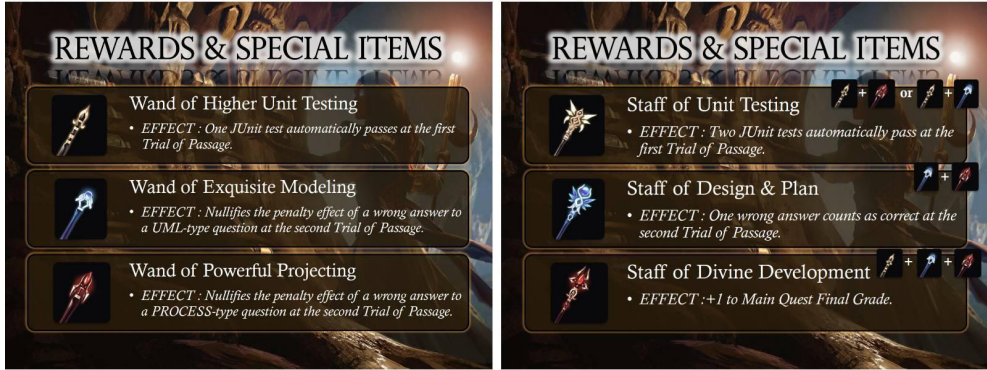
REWARDS & SPECIAL ITEMS

Wand of Higher Unit Testing

• EFFECT : One JUnit test automatically passes at the first Trial of Passage.

Wand of Exquisite Modeling

• EFFECT : Nullifies the penalty effect of a wrong answer to a UML-type question at the second Trial of Passage.

Wand of Powerful Projecting

• EFFECT : Nullifies the penalty effect of a wrong answer to a PROCESS-type question at the second Trial of Passage.

REWARDS & SPECIAL ITEMS

Staff of Unit Testing

+ or +

• EFFECT : Two JUnit tests automatically pass at the first Trial of Passage.

Staff of Design & Plan

+

• EFFECT : One wrong answer counts as correct at the second Trial of Passage.

Staff of Divine Development

+ +

• EFFECT :+1 to Main Quest Final Grade.